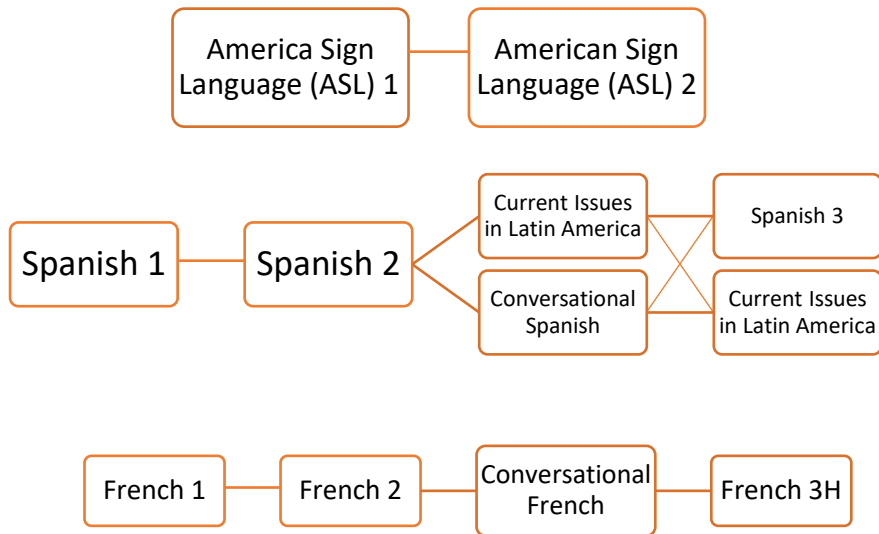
America Sign Language (ASL) 1

American Sign Language (ASL) 2

Spanish 1

Spanish 2

Current Issues in Latin America

Conversational Spanish

Spanish 3

Current Issues in Latin America

French 1

French 2

Conversational French

French 3H